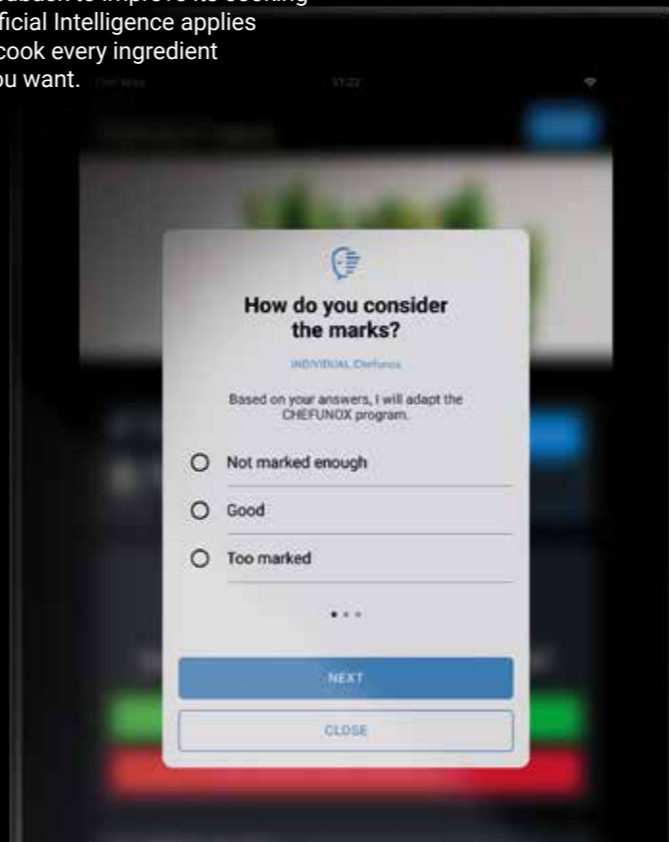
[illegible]ficial Intelligence applies
cook every ingredient
ou want.

How do you consider the marks?

INDIVIDUAL Chefunox

Based on your answers, I will adapt the CHEFUNOX program.

Not marked enough

Good

Too marked

NEXT

CLOSE